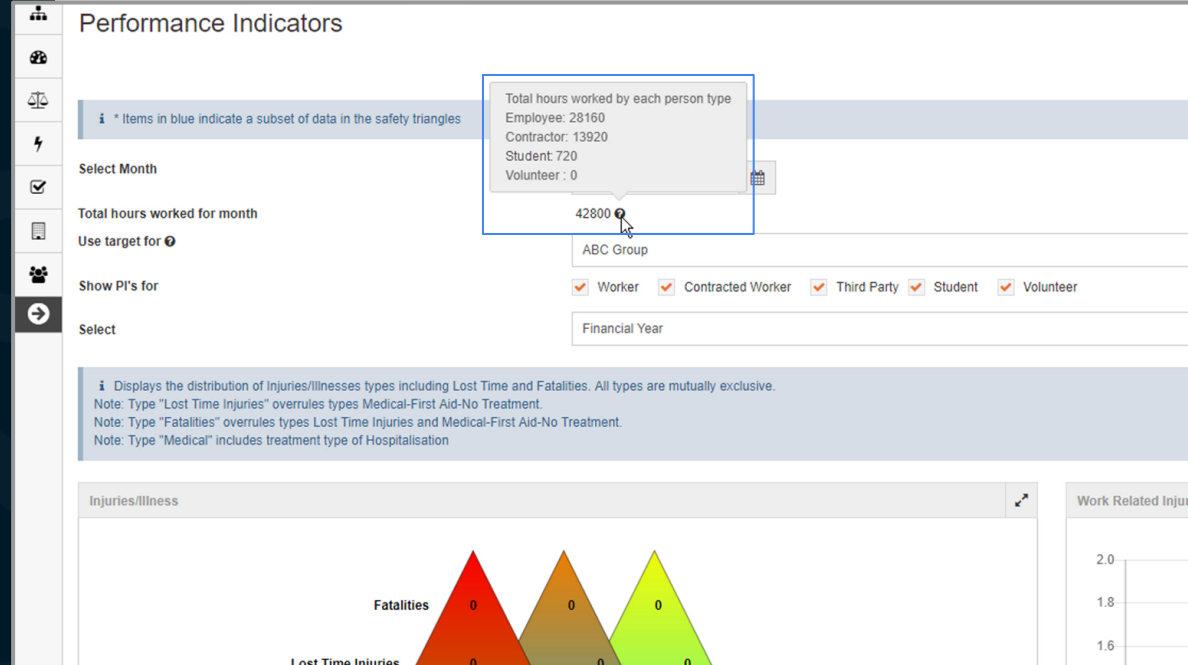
Performance Indicators

ℹ * Items in blue indicate a subset of data in the safety triangles

Total hours worked by each person type
Employee: 28160
Contractor: 13920
Student: 720
Volunteer : 0

Select Month

Total hours worked for month 42800

Use target for ABC Group

Show PI's for Worker Contracted Worker Third Party Student Volunteer

Select Financial Year

ℹ Displays the distribution of Injuries/Illnesses types including Lost Time and Fatalities. All types are mutually exclusive.
Note: Type "Lost Time Injuries" overrules types Medical-First Aid-No Treatment.
Note: Type "Fatalities" overrules types Lost Time Injuries and Medical-First Aid-No Treatment.
Note: Type "Medical" includes treatment type of Hospitalisation

Injuries/Illness

Fatalities 0 0 0

Lost Time Injuries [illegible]

Work Related Inju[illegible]

2.0
1.8
1.6